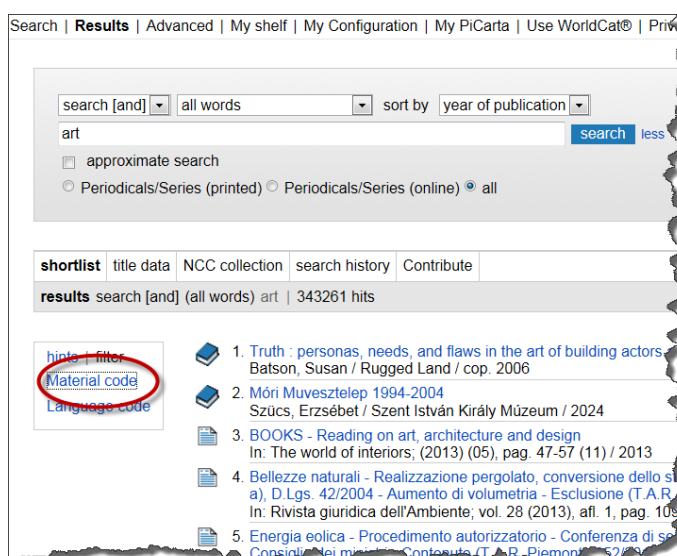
Search | Results | Advanced | My shelf | My Configuration | My PiCarta | Use WorldCat® | Priv

search [and] all words sort by year of publication

art search less

approximate search

Periodicals/Series (printed) Periodicals/Series (online) all

shortlist | title data | NCC collection | search history | Contribute

results search [and] (all words) art | 343261 hits

hints | filter
Material code
Language code

1. Truth : personas, needs, and flaws in the art of building actors
Batson, Susan / Rugged Land / cop. 2006

2. Móri Muvesztelep 1994-2004
Szücs, Erzsébet / Szent István Király Múzeum / 2024

3. BOOKS - Reading on art, architecture and design
In: The world of interiors; (2013) (05), pag. 47-57 (11) / 2013

4. Bellezze naturali - Realizzazione pergolato, conversione dello s
a), D.Lgs. 42/2004 - Aumento di volumetria - Esclusione (T.A.R
In: Rivista giuridica dell'Ambiente; vol. 28 (2013), afl. 1, pag. 10

5. Energia eolica - Procedimento autorizzatorio - Conferenza di se
Consiglio dei ministri - Contesto (T.A.R. Piemonte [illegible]